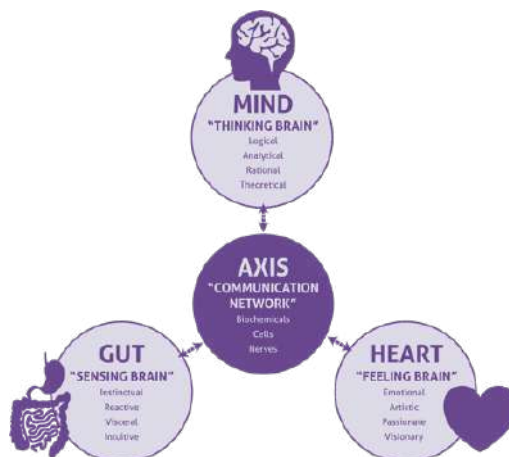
MIND
"THINKING BRAIN"
Logical
Analytical
Rational
Theoretical

AXIS
"COMMUNICATION NETWORK"
Biochemicals
Cells
Nerves

GUT
"SENSING BRAIN"
Instinctual
Reactive
Visceral
Intuitive

HEART
"FEELING BRAIN"
Emotional
Artistic
Passionate
Visionary